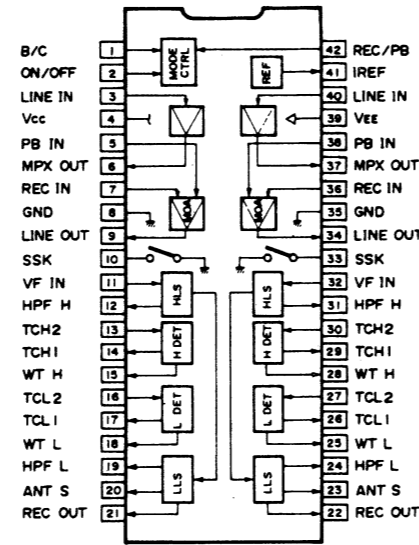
B/C 1
ON/OFF 2
LINE IN 3
Vcc 4
PB IN 5
MPX OUT 6
REC IN 7
GND 8
LINE OUT 9
SSK 10
VF IN 11
HPF H 12
TCH2 13
TCH1 14
WT H 15
TCL2 16
TCL1 17
WT L 18
HPF L 19
ANT S 20
REC OUT 21

MODE CTRL
REF
VCA
VCA
HLS
H DET
L DET
LLS
HLS
H DET
L DET
LLS

42 REC/PB
41 IREF
40 LINE IN
39 Vee
38 PB IN
37 MPX OUT
36 REC IN
35 GND
34 LINE OUT
33 SSK
32 VF IN
31 HPF H
30 TCH2
29 TCH1
28 WT H
27 TCL2
26 TCL1
25 WT L
24 HPF L
23 ANT S
22 REC OUT